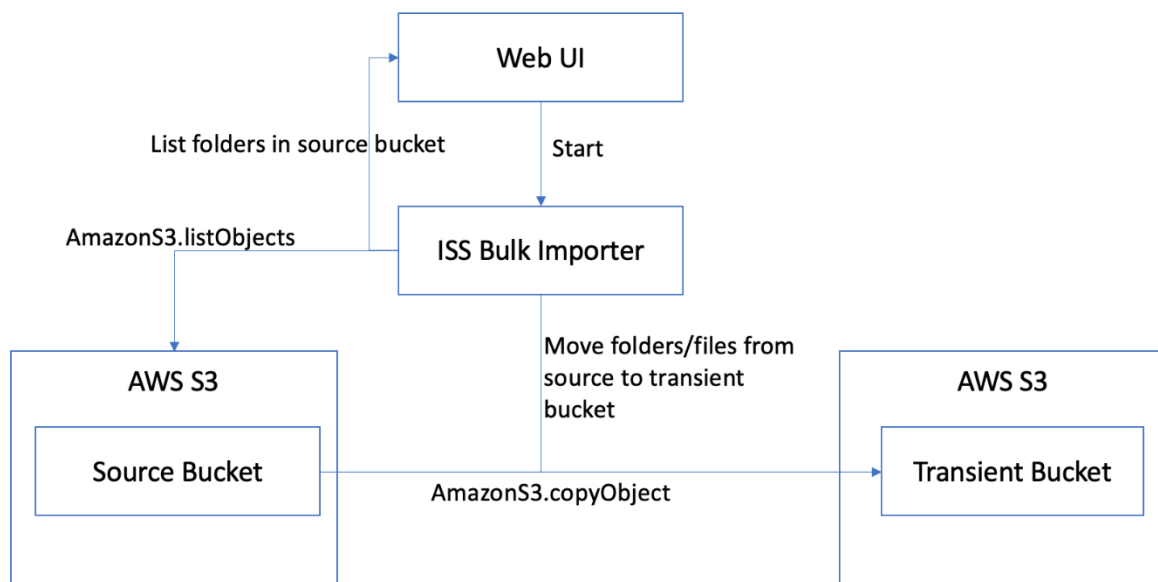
Web UI

List folders in source bucket

Start

AmazonS3.listObjects

ISS Bulk Importer

AWS S3

Source Bucket

Move folders/files from source to transient bucket

AmazonS3.copyObject

AWS S3

Transient Bucket